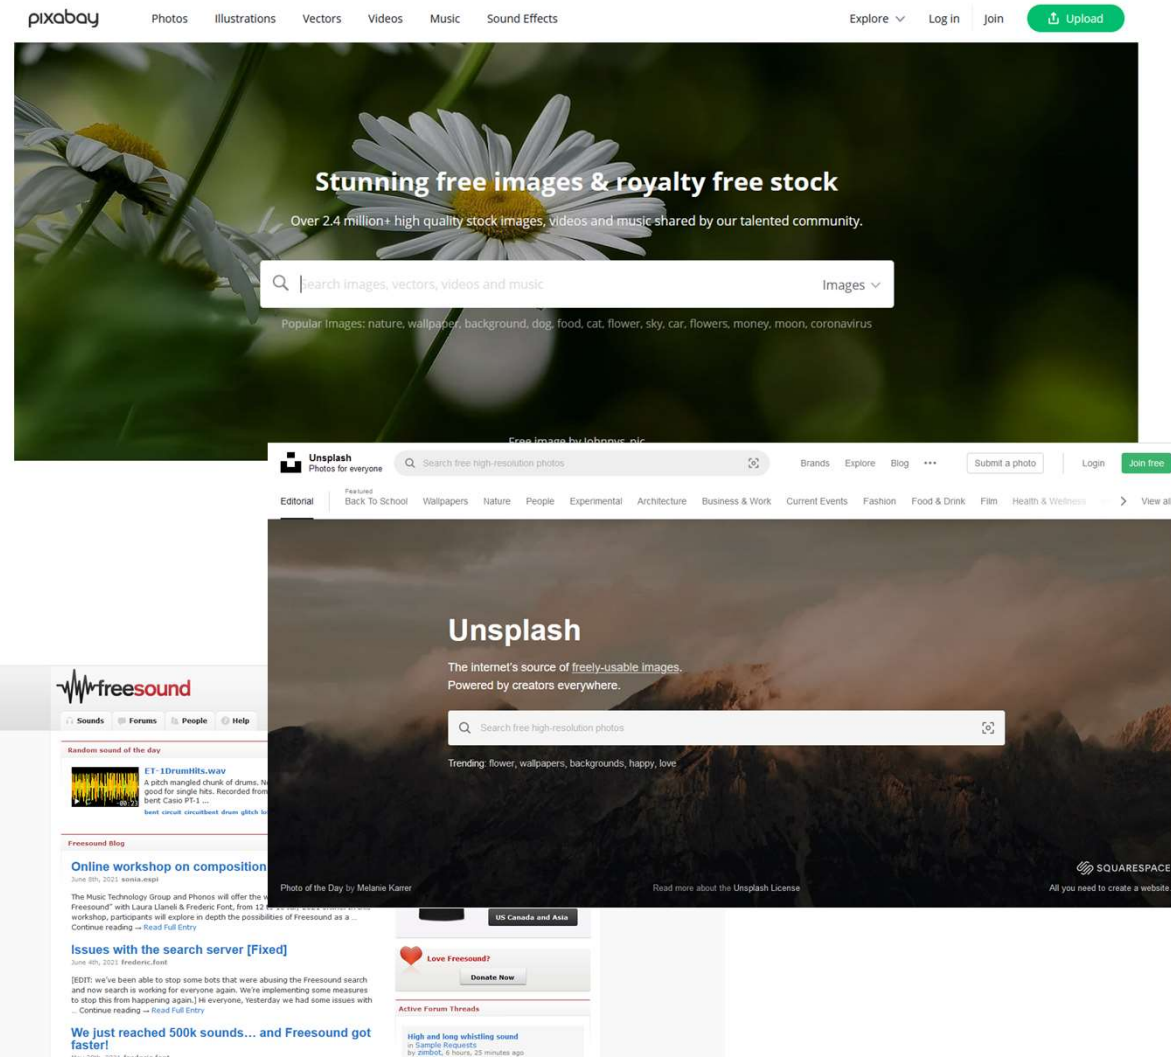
pixabay Photos Illustrations Vectors Videos Music Sound Effects Explore Log in Join Upload

Stunning free images & royalty free stock

Over 2.4 million+ high quality stock images, videos and music shared by our talented community.

Search images, vectors, videos and music Images

Popular Images: nature, wallpaper, background, dog, food, cat, flower, sky, car, flowers, money, moon, coronavirus

Free image by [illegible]

Unsplash Photos for everyone Search free high-resolution photos Brands Explore Blog ••• Submit a photo Login Join free

Editorial Featured Back To School Wallpapers Nature People Experimental Architecture Business & Work Current Events Fashion Food & Drink Film Health & Wellness View all

Unsplash

The internet's source of freely-usable images. Powered by creators everywhere.

Search free high-resolution photos

Trending: flower, wallpapers, backgrounds, happy, love

Photo of the Day by Melanie Karrer

Read more about the Unsplash License

SQUARESPACE All you need to create a website

freesound

Sounds Forums People Help

Random sound of the day

ET-1DrumHits.wav
A pitch mangled chunk of drums. N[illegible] good for single hits. Recorded from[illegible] bent Casio PT-1 ...
bent circuit circuitbent drum glitch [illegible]

Freesound Blog

Online workshop on composition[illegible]
June 8th, 2021 sonia.espi

The Music Technology Group and Phonos will offer the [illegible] Freesound" with Laura Llaneli & Frederic Font, from 12 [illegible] workshop, participants will explore in depth the possibilities of Freesound as a ... Continue reading → Read Full Entry

Issues with the search server [Fixed]
June 4th, 2021 frederic.font

[EDIT: we've been able to stop some bots that were abusing the Freesound search and now search is working for everyone again. We're implementing some measures to stop this from happening again.] Hi everyone, Yesterday we had some issues with ... Continue reading → Read Full Entry

We just reached 500k sounds… and Freesound got faster!
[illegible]

US Canada and Asia

Love Freesound?
Donate Now

Active Forum Threads

High and long whistling sound
in Sample Requests
by zimbot, 6 hours, 25 minutes ago